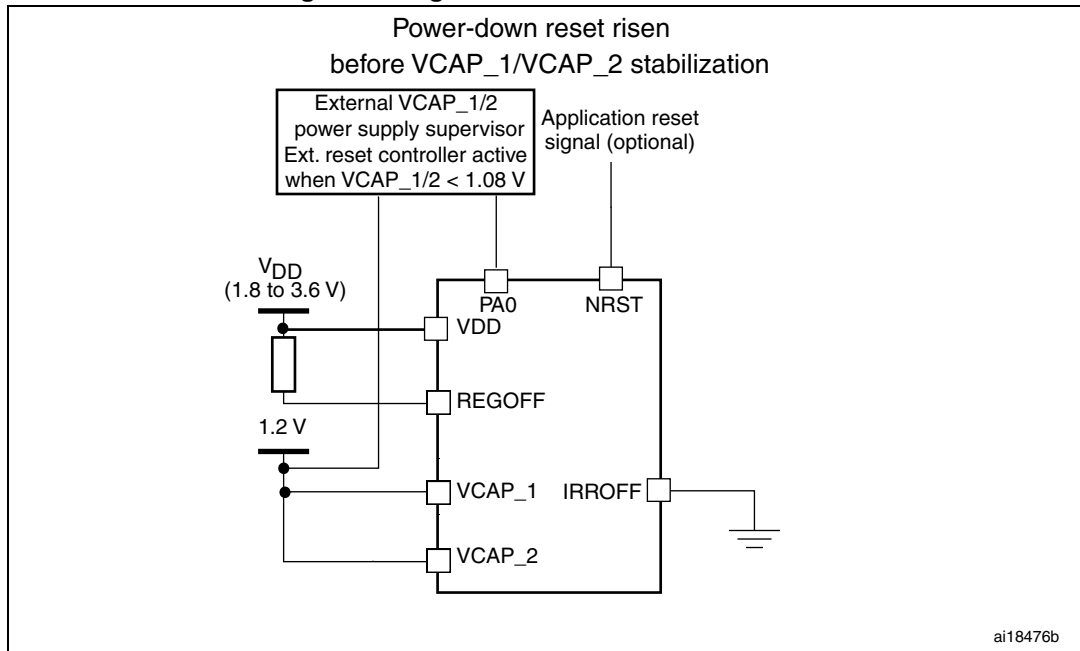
Power-down reset risen
before VCAP_1/VCAP_2 stabilization

External VCAP_1/2 power supply supervisor Ext. reset controller active when VCAP_1/2 < 1.08 V

Application reset signal (optional)

$V_{DD}$
(1.8 to 3.6 V)

PA0

NRST

VDD

REGOFF

1.2 V

VCAP_1

IRROFF

VCAP_2

ai18476b